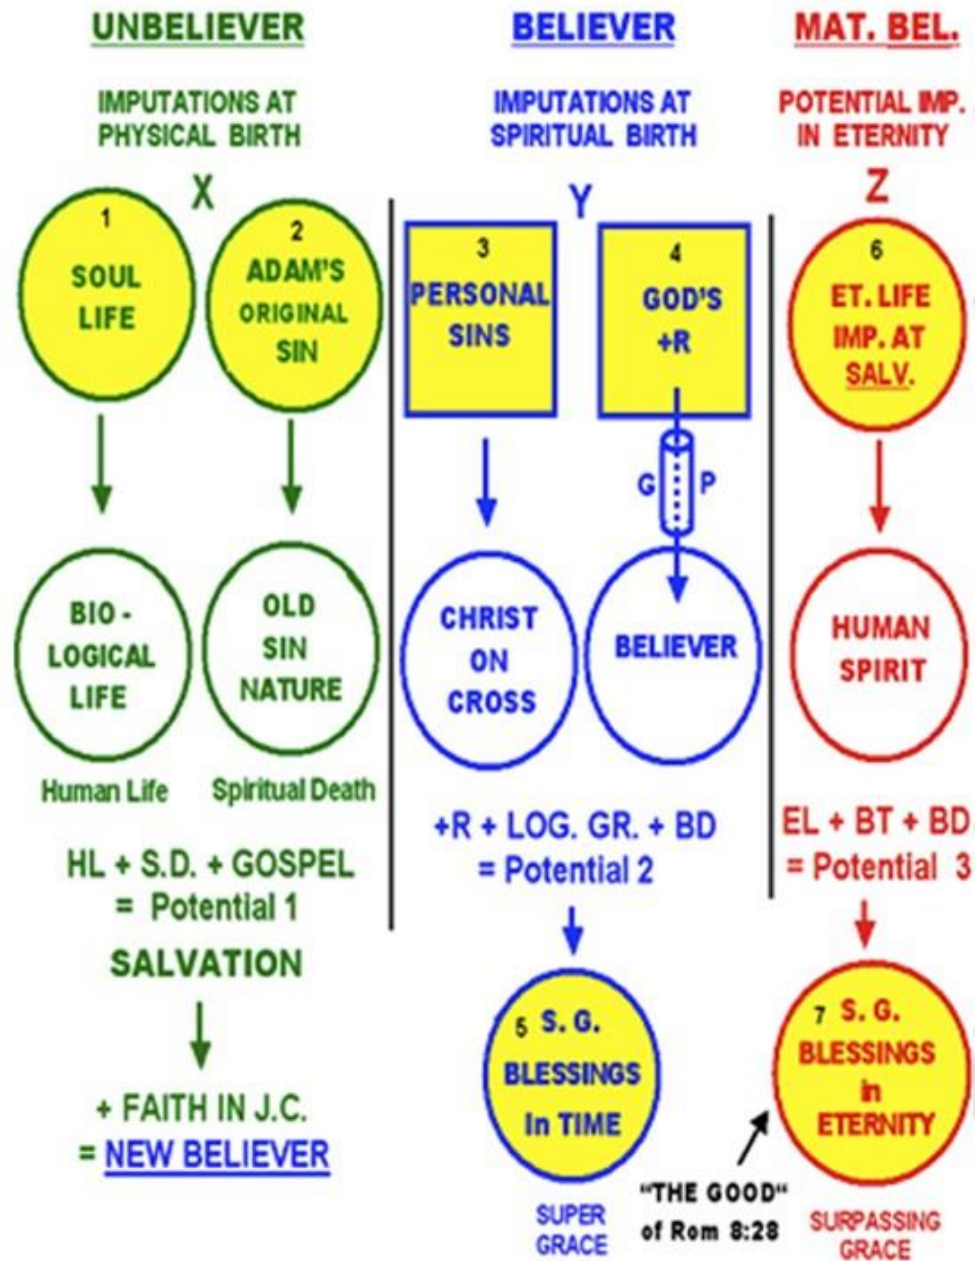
UNBELIEVER

IMPUTATIONS AT PHYSICAL BIRTH

X

1 SOUL LIFE

2 ADAM'S ORIGINAL SIN

BIO-LOGICAL LIFE

OLD SIN NATURE

Human Life

Spiritual Death

HL + S.D. + GOSPEL = Potential 1

SALVATION

+ FAITH IN J.C. = NEW BELIEVER

BELIEVER

IMPUTATIONS AT SPIRITUAL BIRTH

Y

3 PERSONAL SINS

4 GOD'S +R

G P

CHRIST ON CROSS

BELIEVER

+R + LOG. GR. + BD = Potential 2

5 S. G. BLESSINGS In TIME

SUPER GRACE

"THE GOOD" of Rom 8:28

MAT. BEL.

POTENTIAL IMP. IN ETERNITY

Z

6 ET. LIFE IMP. AT SALV.

HUMAN SPIRIT

EL + BT + BD = Potential 3

7 S. G. BLESSINGS in ETERNITY

SURPASSING GRACE